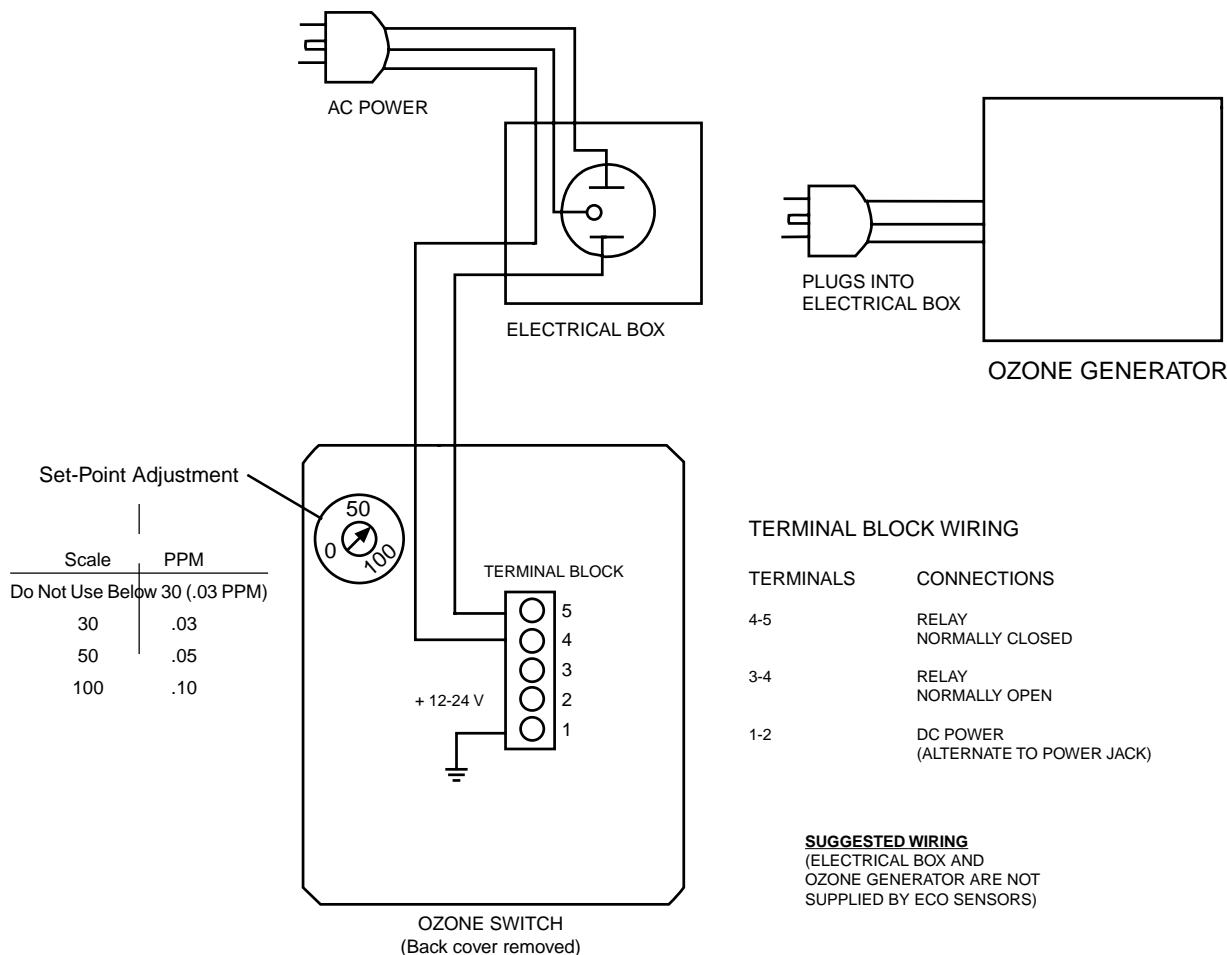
AC POWER

ELECTRICAL BOX

PLUGS INTO ELECTRICAL BOX

OZONE GENERATOR

Set-Point Adjustment

50
0
100

| Scale | PPM |
|---|---|
| Do Not Use Below 30 (.03 PPM) | |
| 30 | .03 |
| 50 | .05 |
| 100 | .10 |

TERMINAL BLOCK

5
4
3
2
1

+ 12-24 V

OZONE SWITCH
(Back cover removed)

TERMINAL BLOCK WIRING

| TERMINALS | CONNECTIONS |
|---|---|
| 4-5 | RELAY NORMALLY CLOSED |
| 3-4 | RELAY NORMALLY OPEN |
| 1-2 | DC POWER (ALTERNATE TO POWER JACK) |

SUGGESTED WIRING
(ELECTRICAL BOX AND OZONE GENERATOR ARE NOT SUPPLIED BY ECO SENSORS)